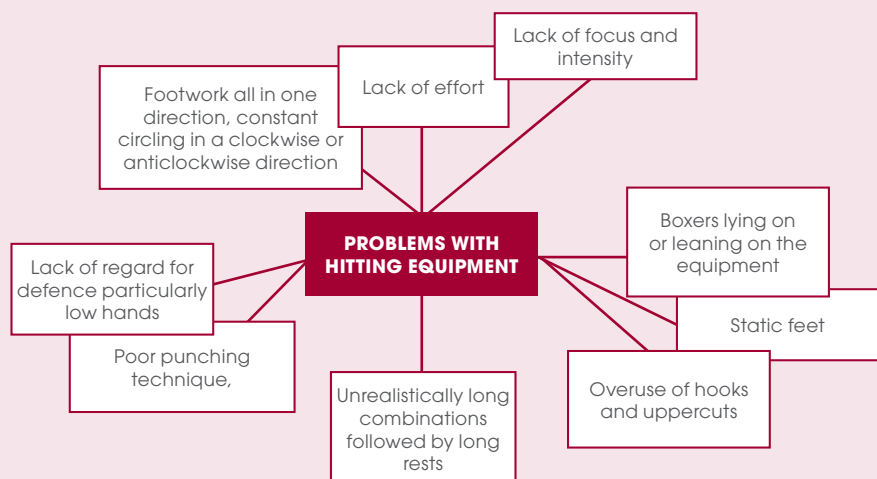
PROBLEMS WITH HITTING EQUIPMENT

Footwork all in one direction, constant circling in a clockwise or anticlockwise direction

Lack of effort

Lack of focus and intensity

Boxers lying on or leaning on the equipment

Static feet

Overuse of hooks and uppercuts

Unrealistically long combinations followed by long rests

Poor punching technique,

Lack of regard for defence particularly low hands